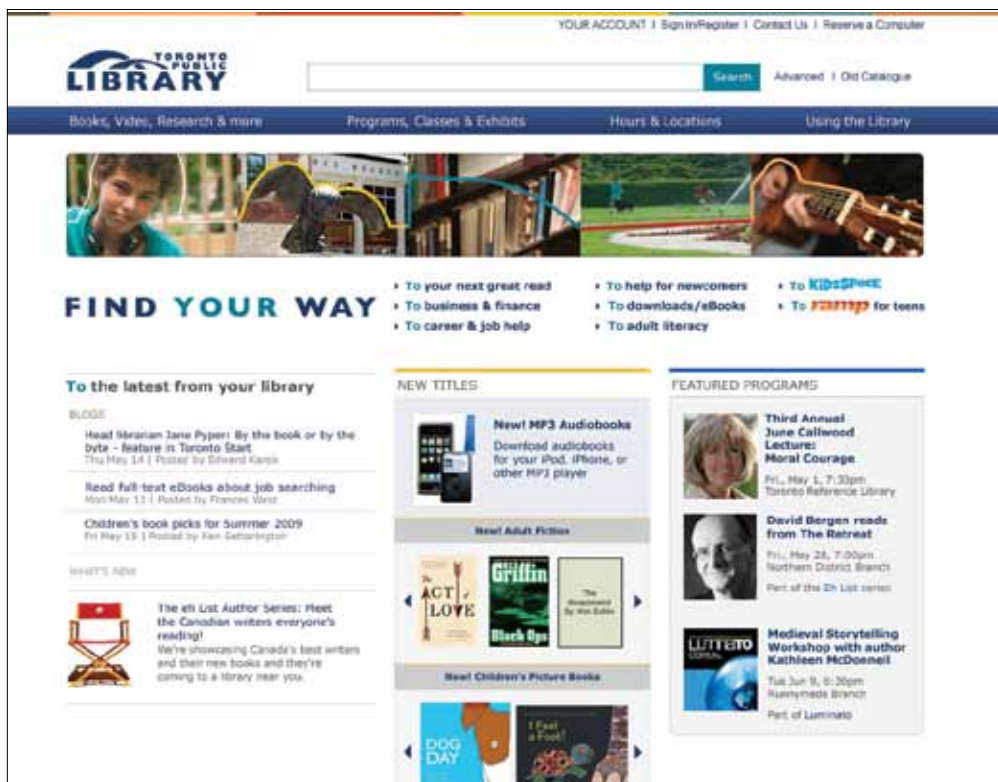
YOUR ACCOUNT | Sign In/Register | Contact Us | Reserve a Computer

TORONTO PUBLIC LIBRARY

Search

Advanced | Old Catalogue

Books, Video, Research & more

Programs, Classes & Exhibits

Hours & Locations

Using the Library

FIND YOUR WAY

To your next great read
To business & finance
To career & job help

To help for newcomers
To downloads/eBooks
To adult literacy

To KidsSpace
To ramp for teens

To the latest from your library

BLOGS

Head librarian Jane Pyper: By the book or by the byte - feature in Toronto Start
Thu May 14 | Posted by Edward Kanis

Read full-text eBooks about job searching
Mon May 11 | Posted by Frances Weiz

Children's book picks for Summer 2009
Fri May 15 | Posted by Ken Setterington

WHAT'S NEW

The eh List Author Series: Meet the Canadian writers everyone's reading!
We're showcasing Canada's best writers and their new books and they're coming to a library near you.

NEW TITLES

New! MP3 Audiobooks
Download audiobooks for your iPod, iPhone, or other MP3 player

New! Adult Fiction

The ACT of LOVE

Griffin Black Ops

The Disappeared

New! Children's Picture Books

DOG DAY

I Feel a Foot!

FEATURED PROGRAMS

Third Annual June Callwood Lecture: Moral Courage
Fri., May 1, 7:30pm
Toronto Reference Library

David Bergen reads from The Retreat
Fri., May 29, 7:00pm
Northern District Branch
Part of the Eh List series

LUMINATO

Medieval Storytelling Workshop with author Kathleen McDonnell
Tue Jun 9, 6:30pm
Runnymede Branch
Part of Luminato